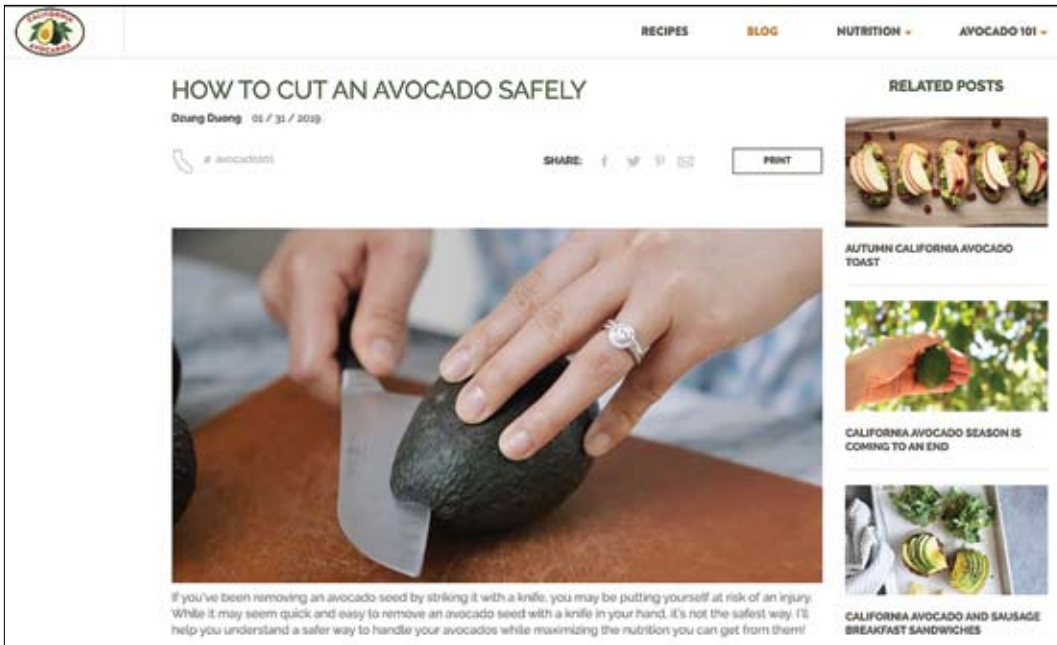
CALIFORNIA AVOCADOS

RECIPES BLOG NUTRITION AVOCADO 101

HOW TO CUT AN AVOCADO SAFELY

Dzung Duong 01 / 31 / 2019

# avocado101

SHARE:

PRINT

If you've been removing an avocado seed by striking it with a knife, you may be putting yourself at risk of an injury. While it may seem quick and easy to remove an avocado seed with a knife in your hand, it's not the safest way. I'll help you understand a safer way to handle your avocados while maximizing the nutrition you can get from them!

RELATED POSTS

AUTUMN CALIFORNIA AVOCADO TOAST

CALIFORNIA AVOCADO SEASON IS COMING TO AN END

CALIFORNIA AVOCADO AND SAUSAGE BREAKFAST SANDWICHES